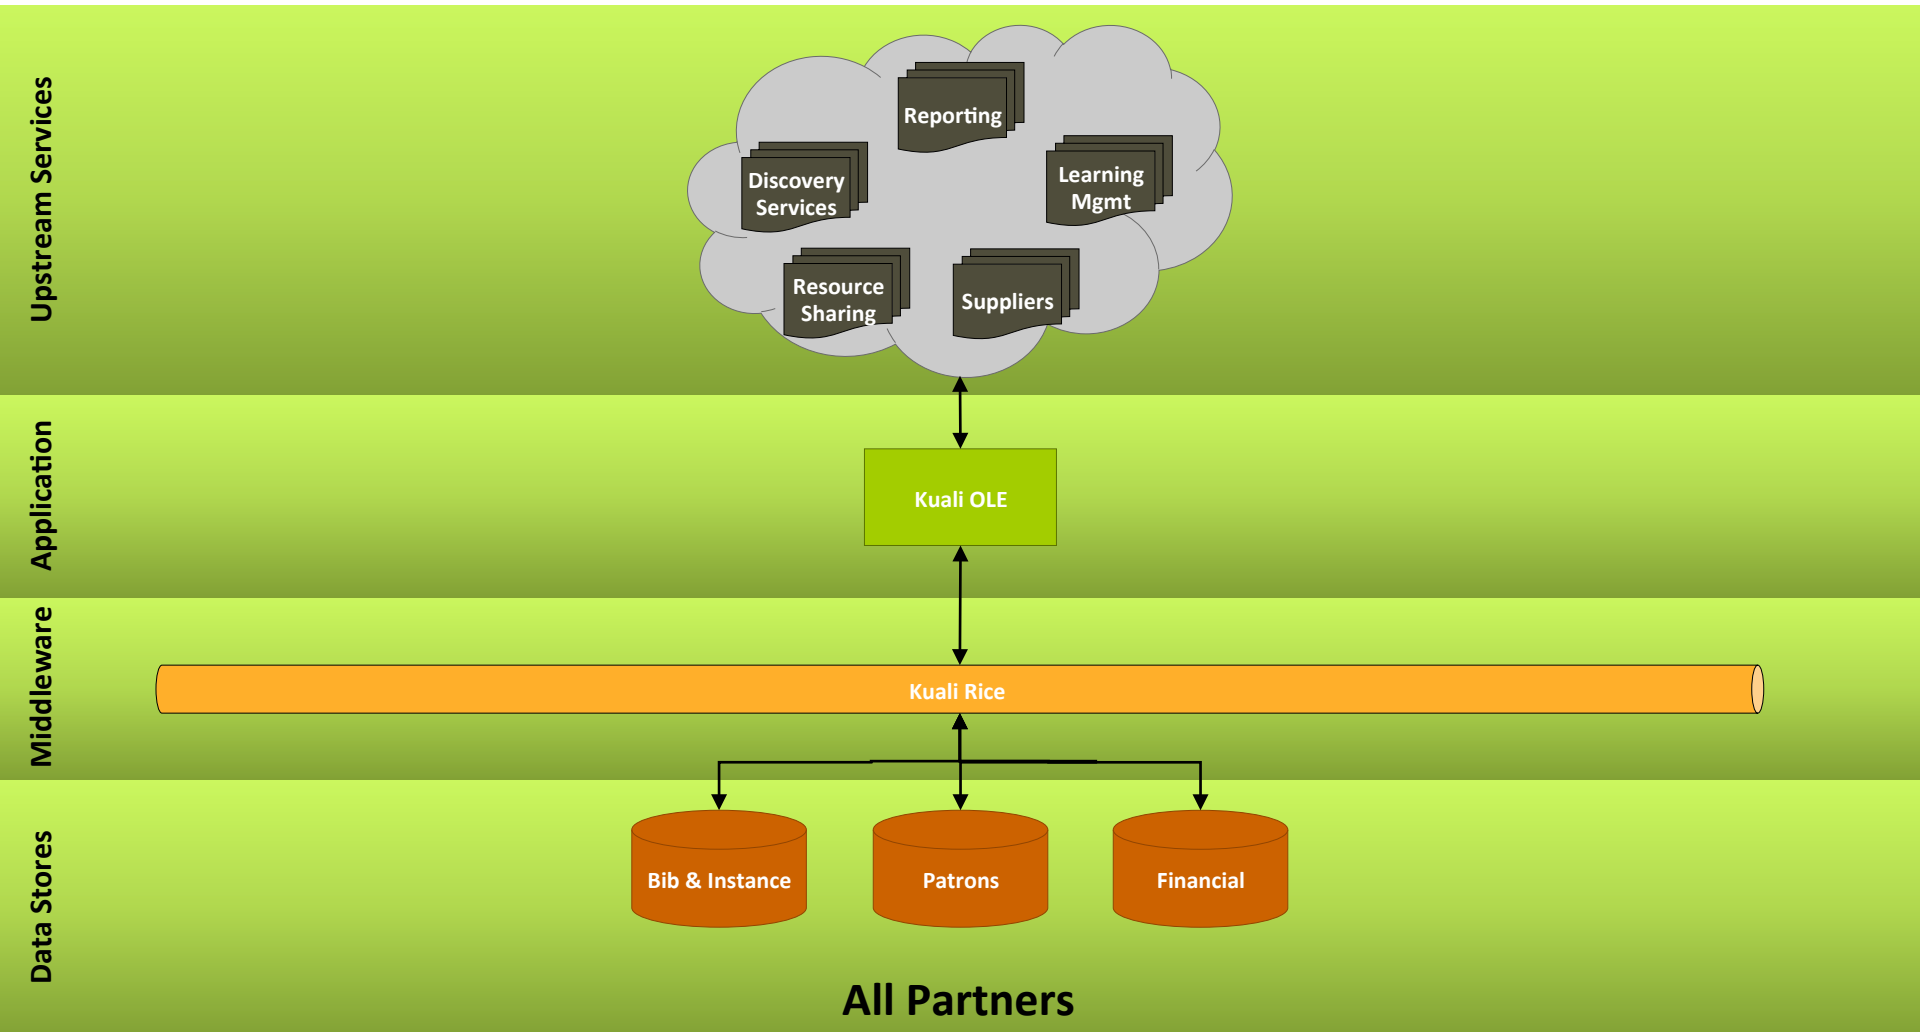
Upstream Services

Reporting

Discovery Services

Learning Mgmt

Resource Sharing

Suppliers

Application

Kuali OLE

Middleware

Kuali Rice

Data Stores

Bib & Instance

Patrons

Financial

All Partners